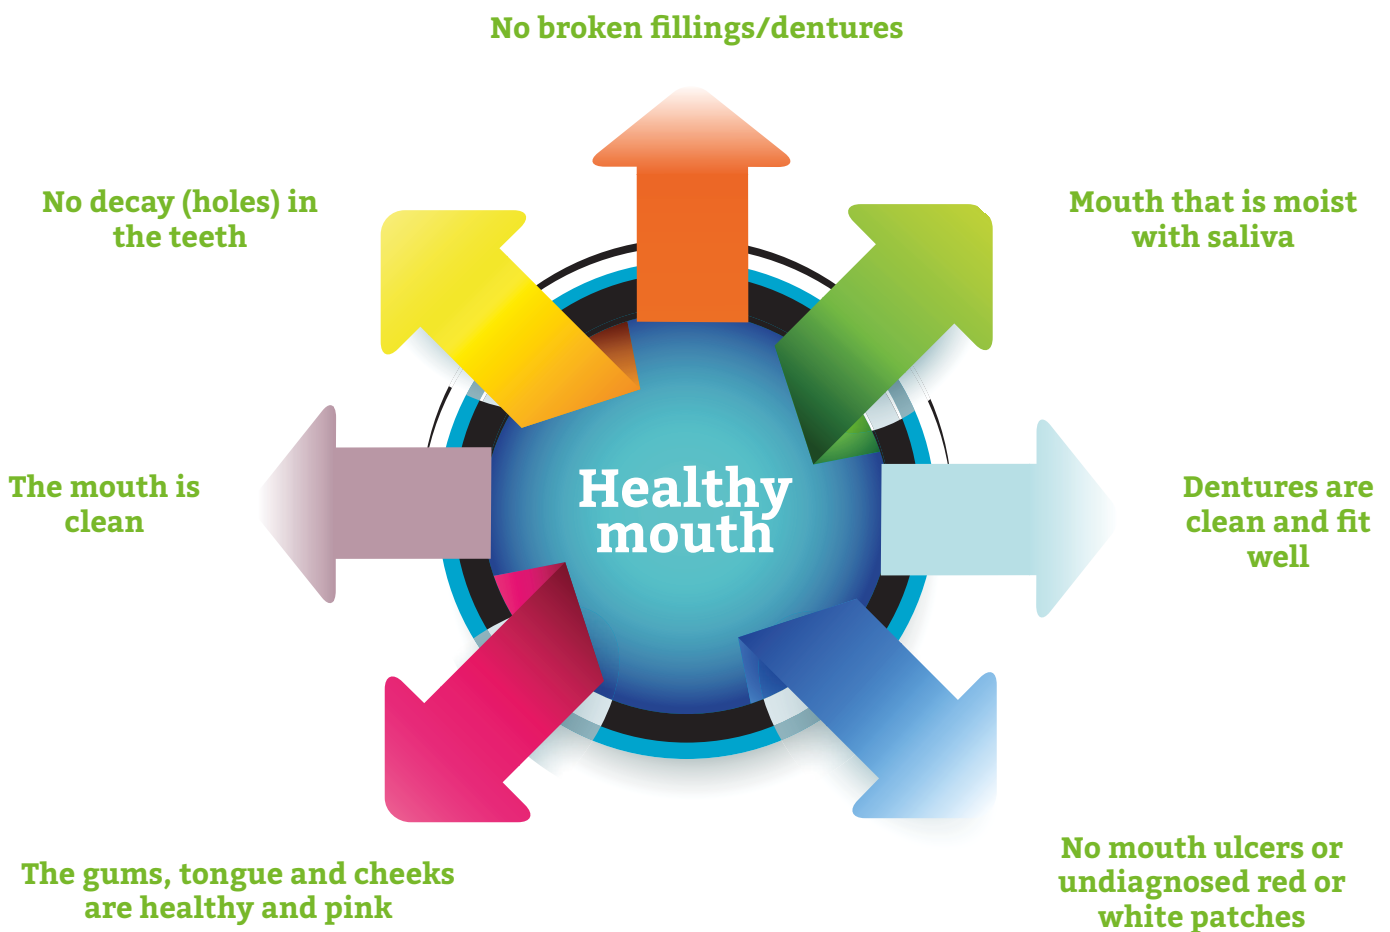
No broken fillings/dentures

No decay (holes) in the teeth

Mouth that is moist with saliva

The mouth is clean

Healthy mouth

Dentures are clean and fit well

The gums, tongue and cheeks are healthy and pink

No mouth ulcers or undiagnosed red or white patches